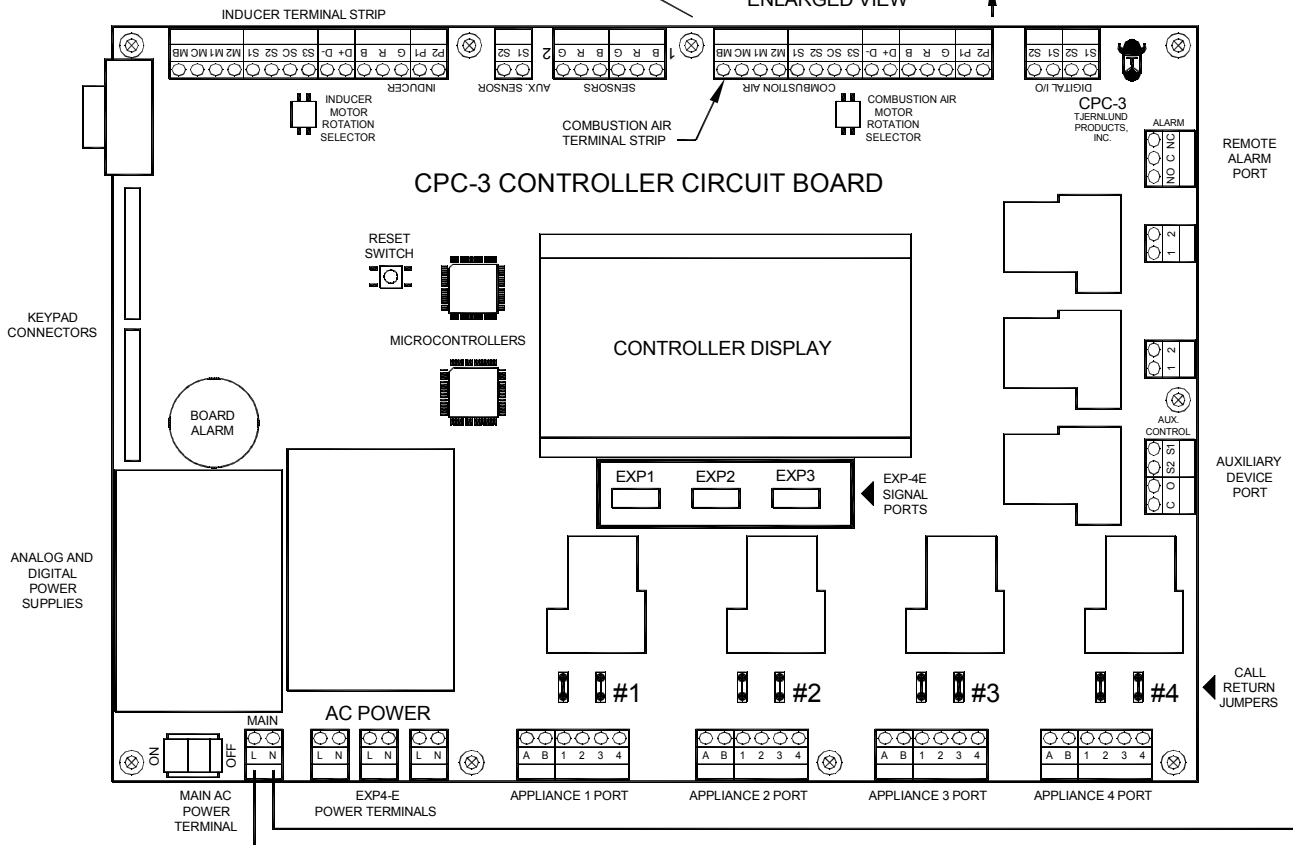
INDUCER TERMINAL STRIP

ENLARGED VIEW

MB MC M1 M2 S1 S2 SC S3 D- D+ B R G P1 P2

INDUCER

INDUCER MOTOR ROTATION SELECTOR

S2 S1

AUX. SENSOR

2 G B R G B 1

SENSORS

MB MC M1 M2 S1 S2 SC S3 D- D+ B R G P1 P2

COMBUSTION AIR

COMBUSTION AIR TERMINAL STRIP

COMBUSTION AIR MOTOR ROTATION SELECTOR

S2 S1 S2 S1

DIGITAL I/O

CPC-3

TJERNLUND PRODUCTS, INC.

ALARM

NO C NC

REMOTE ALARM PORT

CPC-3 CONTROLLER CIRCUIT BOARD

RESET SWITCH

1 2

KEYPAD CONNECTORS

MICROCONTROLLERS

CONTROLLER DISPLAY

1 2

BOARD ALARM

AUX. CONTROL

S1 S2 O C

AUXILIARY DEVICE PORT

EXP1 EXP2 EXP3

EXP-4E SIGNAL PORTS

ANALOG AND DIGITAL POWER SUPPLIES

#1 #2 #3 #4

CALL RETURN JUMPERS

MAIN

AC POWER

ON OFF

L N L N L N L N

A B 1 2 3 4 A B 1 2 3 4 A B 1 2 3 4 A B 1 2 3 4

MAIN AC POWER TERMINAL

EXP4-E POWER TERMINALS

APPLIANCE 1 PORT

APPLIANCE 2 PORT

APPLIANCE 3 PORT

APPLIANCE 4 PORT